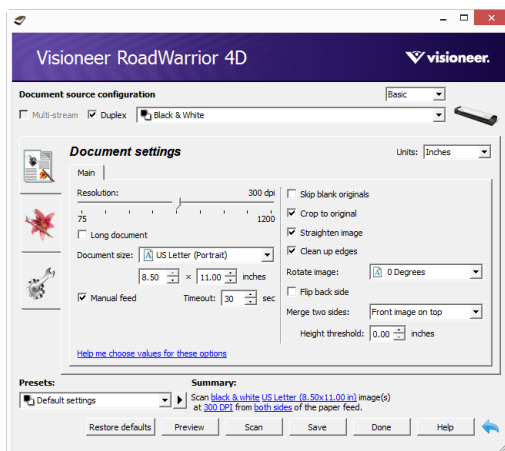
Visioneer RoadWarrior 4D

visioneer.

Document source configuration

Basic

Multi-stream Duplex Black & White

Document settings

Units: Inches

Main

Resolution: 300 dpi

75 1200

Long document

Document size: US Letter (Portrait)

8.50 × 11.00 inches

Manual feed Timeout: 30 sec

Skip blank originals

Crop to original

Straighten image

Clean up edges

Rotate image: 0 Degrees

Flip back side

Merge two sides: Front image on top

Height threshold: 0.00 inches

Help me choose values for these options

Presets:

Default settings

Summary:

Scan black & white US Letter (8.50x11.00 in) image(s) at 300 DPI from both sides of the paper feed.

Restore defaults Preview Scan Save Done Help